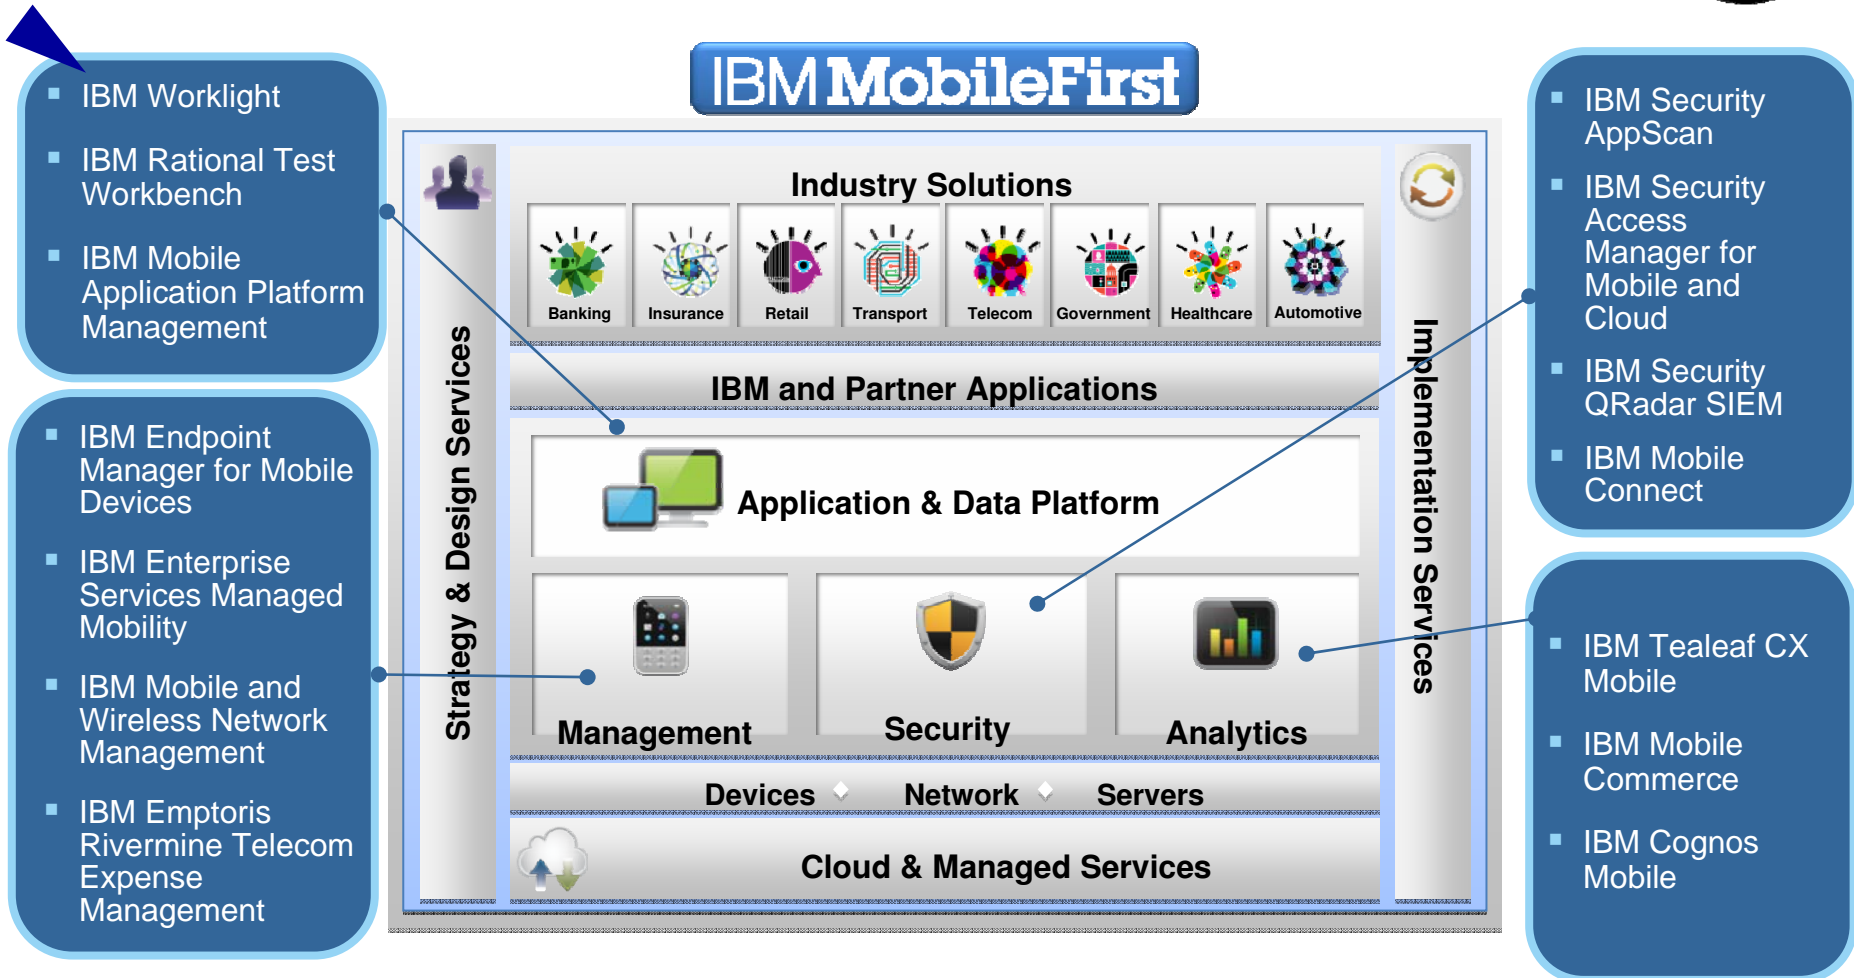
IBM Worklight

IBM Rational Test Workbench

IBM Mobile Application Platform Management

IBM Endpoint Manager for Mobile Devices

IBM Enterprise Services Managed Mobility

IBM Mobile and Wireless Network Management

IBM Emptoris Rivermine Telecom Expense Management

IBM MobileFirst

Industry Solutions

Banking
Insurance
Retail
Transport
Telecom
Government
Healthcare
Automotive

IBM and Partner Applications

Application & Data Platform

Management
Security
Analytics

Devices
Network
Servers

Cloud & Managed Services

Strategy & Design Services

Implementation Services

IBM Security AppScan

IBM Security Access Manager for Mobile and Cloud

IBM Security QRadar SIEM

IBM Mobile Connect

IBM Tealeaf CX Mobile

IBM Mobile Commerce

IBM Cognos Mobile